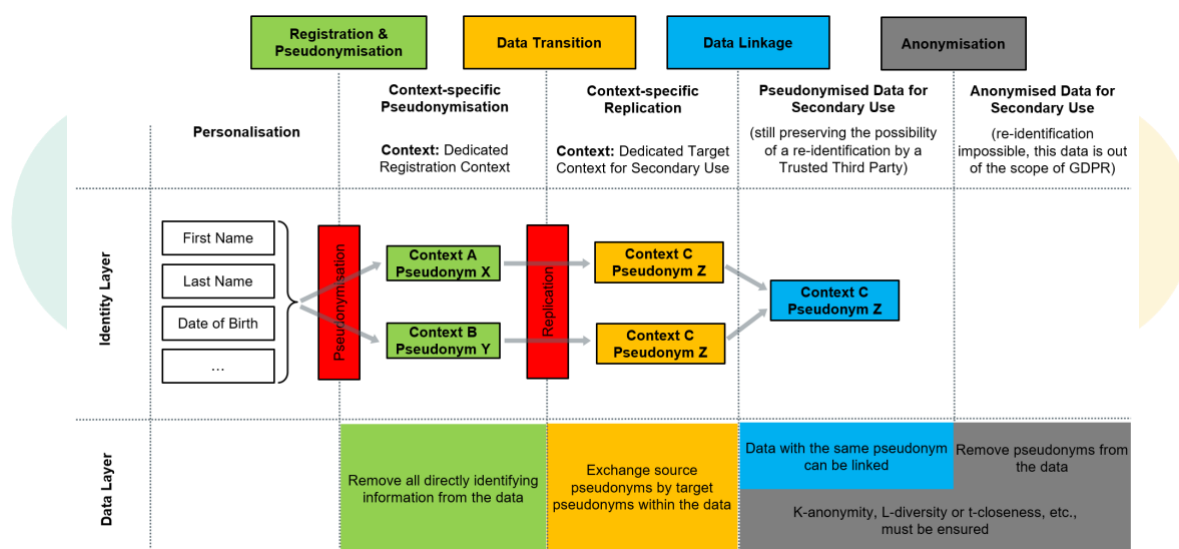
Registration & Pseudonymisation

Data Transition

Data Linkage

Anonymisation

Personalisation

Context-specific Pseudonymisation

Context: Dedicated Registration Context

Context-specific Replication

Context: Dedicated Target Context for Secondary Use

Pseudonymised Data for Secondary Use

(still preserving the possibility of a re-identification by a Trusted Third Party)

Anonymised Data for Secondary Use

(re-identification impossible, this data is out of the scope of GDPR)

Identity Layer

First Name

Last Name

Date of Birth

...

Pseudonymisation

Context A Pseudonym X

Context B Pseudonym Y

Replication

Context C Pseudonym Z

Context C Pseudonym Z

Context C Pseudonym Z

Data Layer

Remove all directly identifying information from the data

Exchange source pseudonyms by target pseudonyms within the data

Data with the same pseudonym can be linked

Remove pseudonyms from the data

K-anonymity, L-diversity or t-closeness, etc., must be ensured